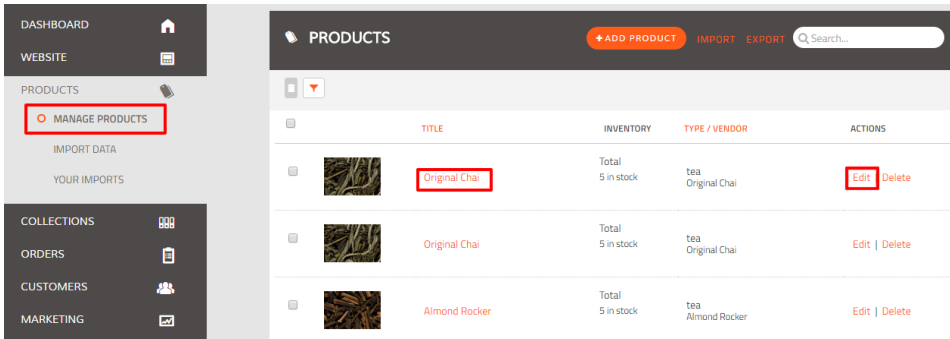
DASHBOARD
WEBSITE
PRODUCTS
MANAGE PRODUCTS
IMPORT DATA
YOUR IMPORTS
COLLECTIONS
ORDERS
CUSTOMERS
MARKETING

PRODUCTS
+ ADD PRODUCT
IMPORT
EXPORT
Search...

| | | TITLE | INVENTORY | TYPE / VENDOR | ACTIONS |
|---|---|---|---|---|---|
| | | Original Chai | Total 5 in stock | tea Original Chai | Edit Delete |
| | | Original Chai | Total 5 in stock | tea Original Chai | Edit \| Delete |
| | | Almond Rocker | Total 5 in stock | tea Almond Rocker | Edit \| Delete |